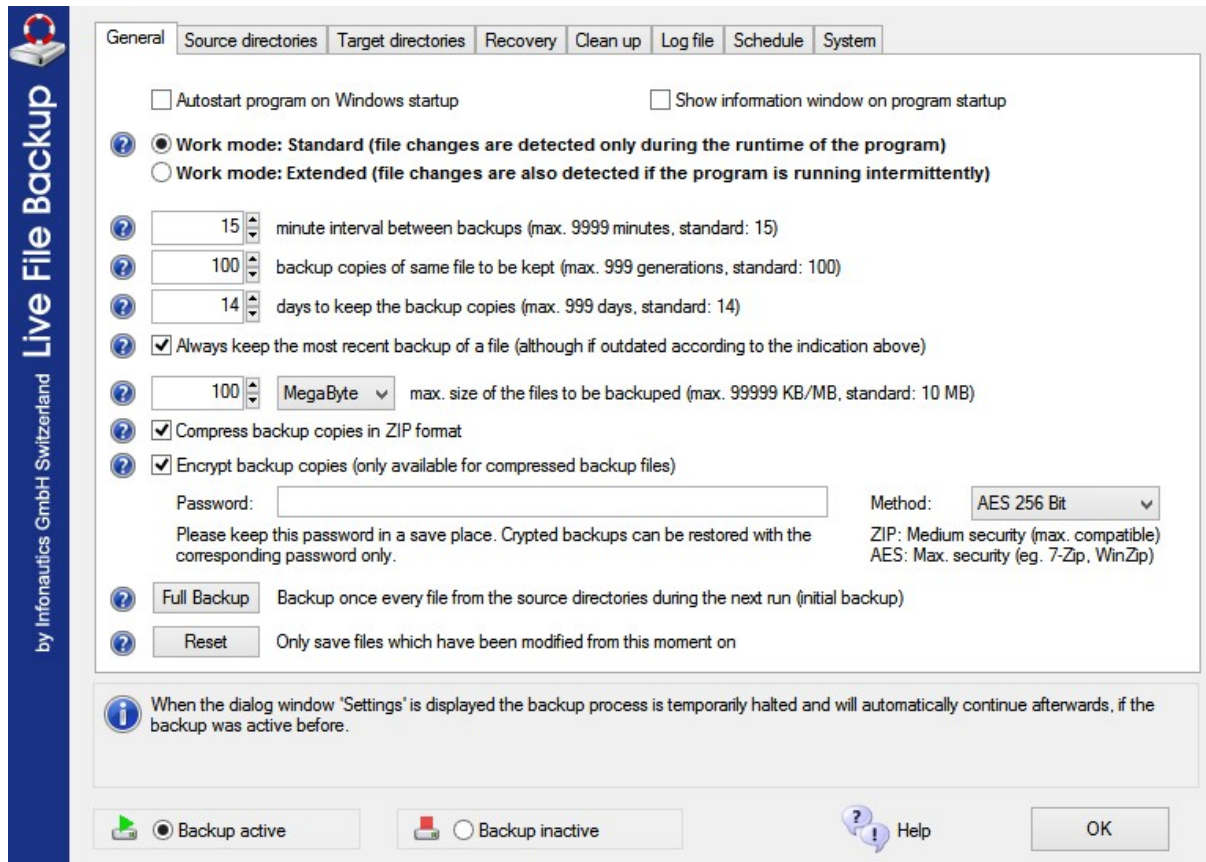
Live File Backup
by Infonautics GmbH Switzerland

General | Source directories | Target directories | Recovery | Clean up | Log file | Schedule | System

Autostart program on Windows startup

Show information window on program startup

Work mode: Standard (file changes are detected only during the runtime of the program)

Work mode: Extended (file changes are also detected if the program is running intermittently)

15 minute interval between backups (max. 9999 minutes, standard: 15)

100 backup copies of same file to be kept (max. 999 generations, standard: 100)

14 days to keep the backup copies (max. 999 days, standard: 14)

Always keep the most recent backup of a file (although if outdated according to the indication above)

100 MegaByte max. size of the files to be backuped (max. 99999 KB/MB, standard: 10 MB)

Compress backup copies in ZIP format

Encrypt backup copies (only available for compressed backup files)

Password:

Method: AES 256 Bit

Please keep this password in a save place. Crypted backups can be restored with the corresponding password only.

ZIP: Medium security (max. compatible)
AES: Max. security (eg. 7-Zip, WinZip)

Full Backup Backup once every file from the source directories during the next run (initial backup)

Reset Only save files which have been modified from this moment on

When the dialog window "Settings" is displayed the backup process is temporarily halted and will automatically continue afterwards, if the backup was active before.

Backup active

Backup inactive

Help

OK